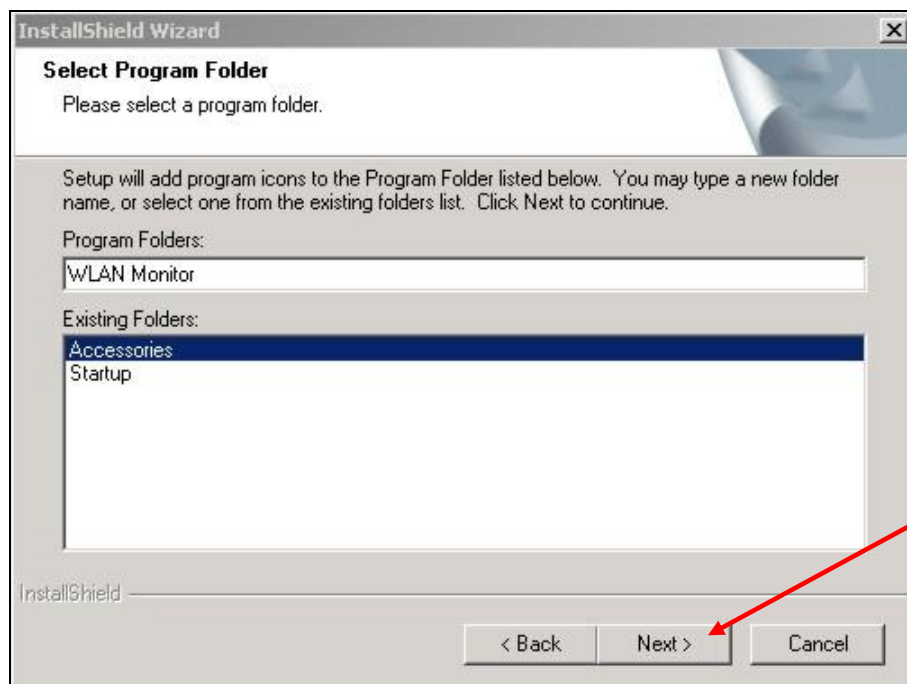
InstallShield Wizard

Select Program Folder
Please select a program folder.

Setup will add program icons to the Program Folder listed below. You may type a new folder name, or select one from the existing folders list. Click Next to continue.

Program Folders:
WLAN Monitor

Existing Folders:
Accessories
Startup

InstallShield

< Back
Next >
Cancel